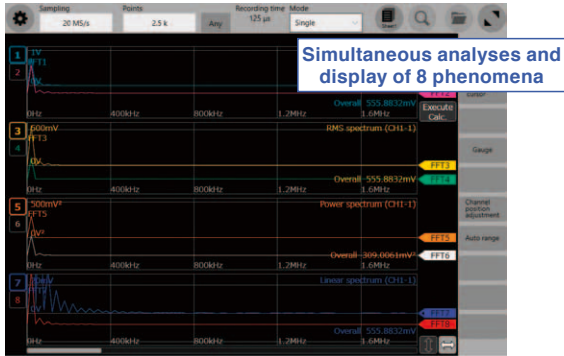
Sampling
20 MS/s
Points
2.5 k
Any
Recording time
125 µs
Mode
Single
Start

Simultaneous analyses and display of 8 phenomena

1
2
1V
FFT1
0V
0Hz
400kHz
800kHz
1.2MHz
1.6MHz
Overall 555.8832mV
FFT2
Cursor
Execute Calc.

3
4
500mV
FFT3
0V
RMS spectrum (CH1-1)
0Hz
400kHz
800kHz
1.2MHz
1.6MHz
Overall 555.8832mV
FFT3
FFT4
Gauge

5
6
500mV²
FFT5
0V²
Power spectrum (CH1-1)
0Hz
400kHz
800kHz
1.2MHz
1.6MHz
Overall 309.0061mV²
FFT5
FFT6
Channel position adjustment
Auto range

7
8
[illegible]mV
0V
Linear spectrum (CH1-1)
0Hz
400kHz
800kHz
1.2MHz
1.6MHz
Overall 555.8832mV
FFT7
FFT8